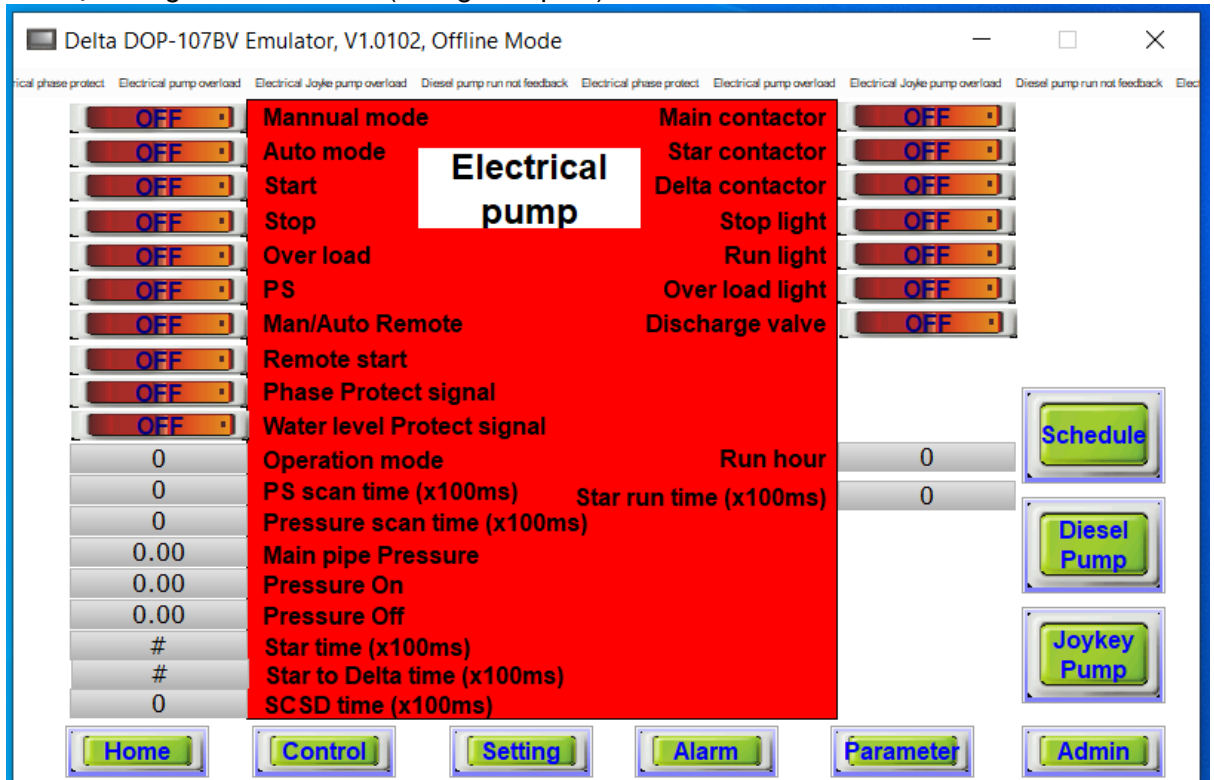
Delta DOP-107BV Emulator, V1.0102, Offline Mode

rical phase protect Electrical pump overload Electrical Joyke pump overload Diesel pump run not feedback Electrical phase protect Electrical pump overload Electrical Joyke pump overload Diesel pump run not feedback Elect

Electrical pump

| | | | |
|---|---|---|---|
| OFF | Mannual mode | Main contactor | OFF |
| OFF | Auto mode | Star contactor | OFF |
| OFF | Start | Delta contactor | OFF |
| OFF | Stop | Stop light | OFF |
| OFF | Over load | Run light | OFF |
| OFF | PS | Over load light | OFF |
| OFF | Man/Auto Remote | Discharge valve | OFF |
| OFF | Remote start | | |
| OFF | Phase Protect signal | | |
| OFF | Water level Protect signal | | |
| 0 | Operation mode | Run hour | 0 |
| 0 | PS scan time (x100ms) | Star run time (x100ms) | 0 |
| 0 | Pressure scan time (x100ms) | | |
| 0.00 | Main pipe Pressure | | |
| 0.00 | Pressure On | | |
| 0.00 | Pressure Off | | |
| # | Star time (x100ms) | | |
| # | Star to Delta time (x100ms) | | |
| 0 | SCSD time (x100ms) | | |

Schedule

Diesel Pump

Joykey Pump

Home Control Setting Alarm Parameter Admin